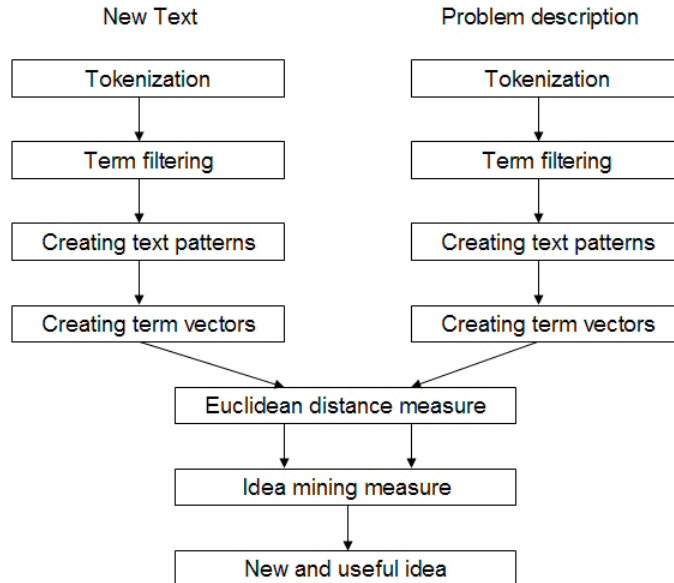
New Text

Tokenization

Term filtering

Creating text patterns

Creating term vectors

Problem description

Tokenization

Term filtering

Creating text patterns

Creating term vectors

Euclidean distance measure

Idea mining measure

New and useful idea